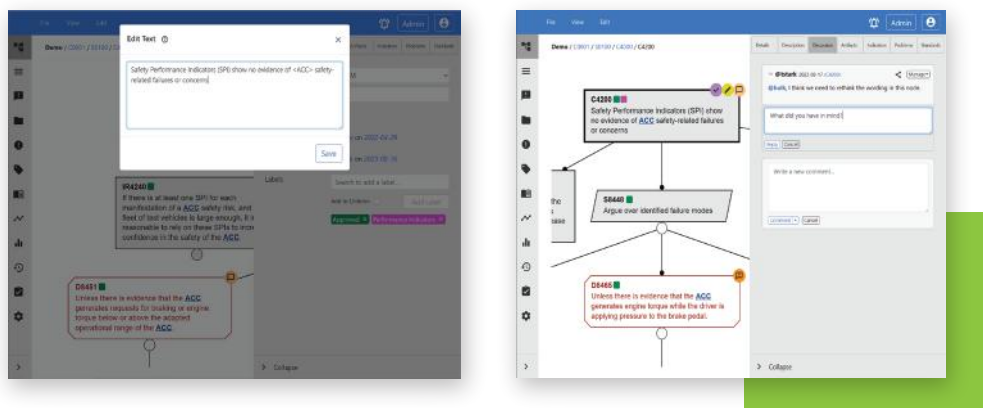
File View Edit

Admin

Demo / C0001 / S0100 / C4

Edit Text

Safety Performance Indicators (SPI) show no evidence of <ACC> safety-related failures or concerns

Save

on 2022-09-28

on 2023-05-25

Labels

Search to add a label...

Add to Children

Add Label

Approved

Performance Indicators

IR4240

If there is at least one SPI for each manifestation of a ACC safety risk, and fleet of test vehicles is large enough, it is reasonable to rely on these SPIs to incr confidence in the safety of the ACC.

D6451

Unless there is evidence that the ACC generates requests for braking or engine torque below or above the accepted operational range of the ACC.

Collapse

File View Edit

Admin

Demo / C0001 / S0100 / C4200 / C4200

Details Description Discussion Artifacts Indicators Problems Standards

C4200

Safety Performance Indicators (SPI) show no evidence of ACC safety-related failures or concerns

@bstark

@kalli, I think we need to rethink the wording in this node.

What did you have in mind?

Reply Cancel

Write a new comment...

Cancel

S8440

Argue over identified failure modes

D8465

Unless there is evidence that the ACC generates engine torque while the driver is applying pressure to the brake pedal.

Collapse